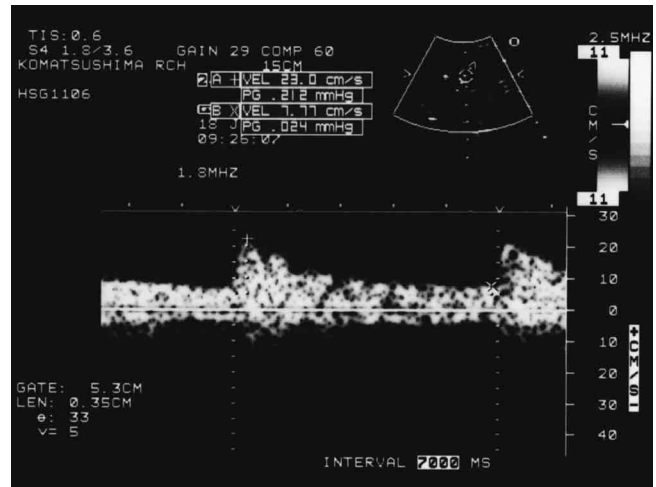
TIS:0.6
S4 1.8/3.6 GAIN 29 COMP 60
KOMATSUSHIMA RCH 15CM
HSG1106

A + VEL 23.0 cm/s
PG .212 mmHg
B X VEL 7.77 cm/s
PG .024 mmHg
18 J
09:26:07

1.8MHZ

2.5MHZ
11
C
M
/
S
11

30
20
10
0
10
20
30
40

+ CM/S -

GATE: 5.3CM
LEN: 0.35CM
θ: 33
V= 5

INTERVAL 7000 MS